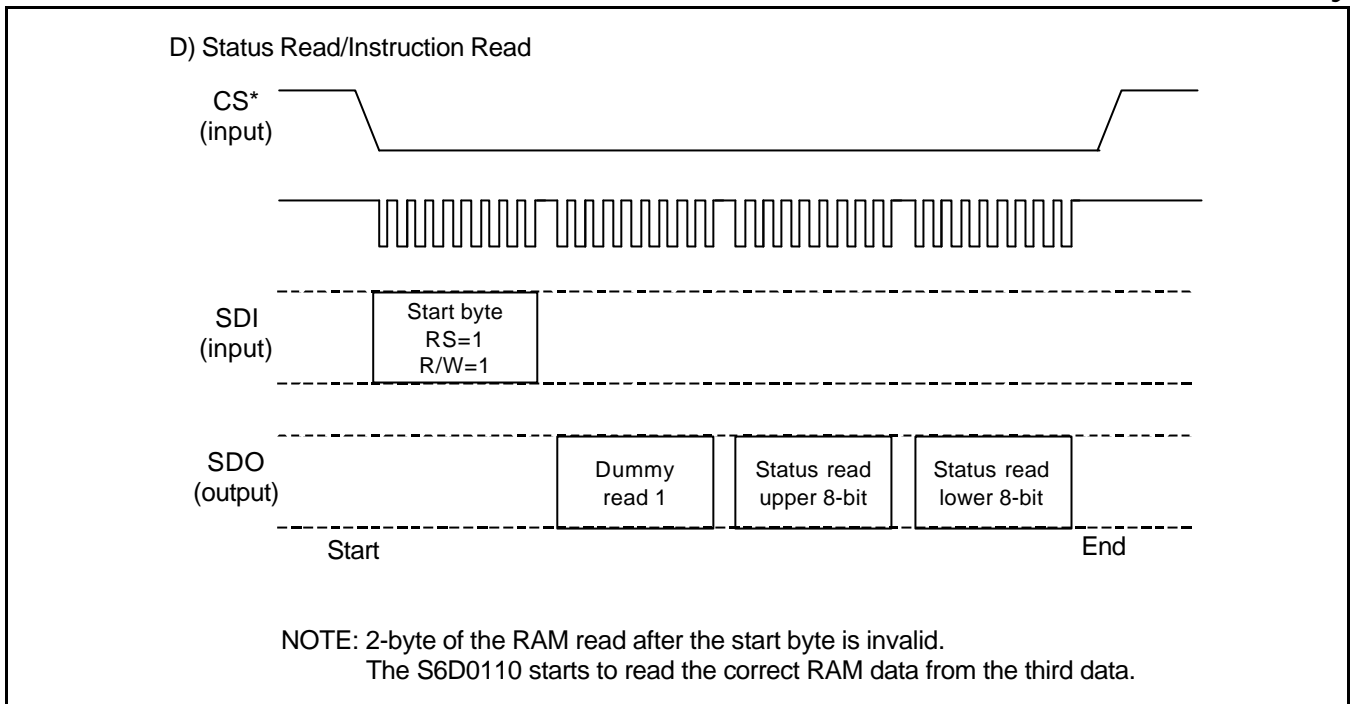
D) Status Read/Instruction Read

CS*
(input)

SDI
(input)

Start byte
RS=1
R/W=1

SDO
(output)

Dummy
read 1

Status read
upper 8-bit

Status read
lower 8-bit

Start

End

NOTE: 2-byte of the RAM read after the start byte is invalid.
The S6D0110 starts to read the correct RAM data from the third data.